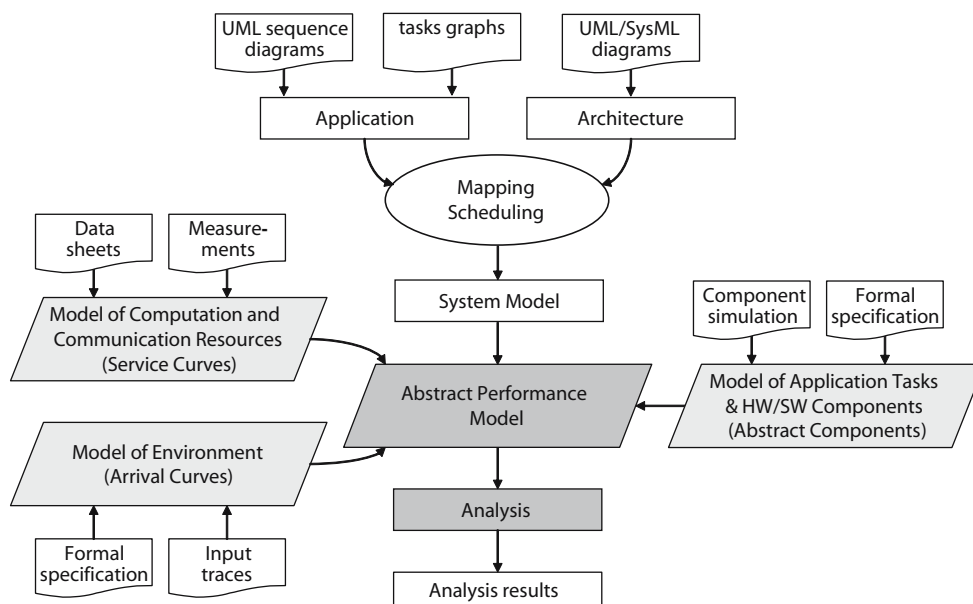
UML sequence diagrams

tasks graphs

UML/SysML diagrams

Application

Architecture

Mapping Scheduling

Data sheets

Measurements

System Model

Model of Computation and Communication Resources (Service Curves)

Component simulation

Formal specification

Abstract Performance Model

Model of Application Tasks & HW/SW Components (Abstract Components)

Model of Environment (Arrival Curves)

Analysis

Formal specification

Input traces

Analysis results